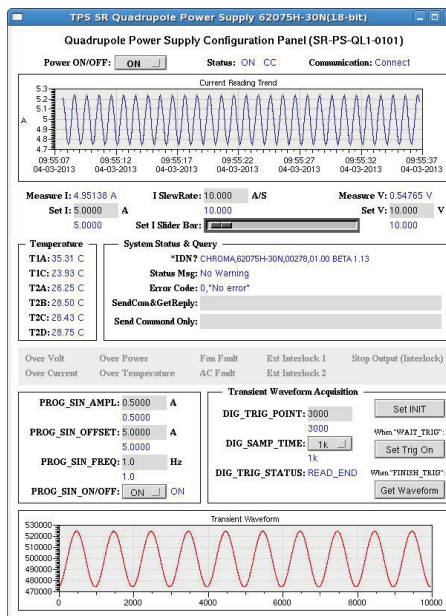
TPS SR Quadrupole Power Supply 62075H-30N(18-bit)

Quadrupole Power Supply Configuration Panel (SR-PS-QL1-0101)

Power ON/OFF: ON
Status: ON CC
Communication: Connect

Current Reading Trend

| 5.3 |
|---|
| 5.2 |
| 5.1 |
| 5 |
| 4.9 |
| 4.8 |
| 4.7 |

A

09:55:07 04-03-2013
09:55:12 04-03-2013
09:55:17 04-03-2013
09:55:22 04-03-2013
09:55:27 04-03-2013
09:55:32 04-03-2013
09:55:37 04-03-2013

Measure I: 4.95138 A
I SlewRate: 10.000 A/S
10.000
Measure V: 0.54765 V
Set I: 5.0000 A
5.0000
Set I Slider Bar:
Set V: 10.000 V
10.000

Temperature
T1A: 35.31 C
T1C: 23.93 C
T2A: 26.25 C
T2B: 28.50 C
T2C: 26.43 C
T2D: 28.75 C

System Status & Query
*IDN? CHROMA,62075H-30N,00278,01.00 BETA 1.13
Status Msg: No Warning
Error Code: 0,"No error"
SendCom&GetReply:
Send Commond Only:

Over Volt
Over Current
Over Power
Over Temperature
Fan Fault
AC Fault
Ext Interlock 1
Ext Interlock 2
Stop Output (Interlock)

PROG_SIN_AMPL: 0.5000 A
0.5000
PROG_SIN_OFFSET: 5.0000 A
5.0000
PROG_SIN_FREQ: 1.0 Hz
1.0
PROG_SIN_ON/OFF: ON ON

Transient Waveform Acquisition
DIG_TRIG_POINT: 3000
3000
DIG_SAMP_TIME: 1k
1k
DIG_TRIG_STATUS: READ_END
Set INIT
When "WAIT_TRIG":
Set Trig On
When "FINISH_TRIG":
Get Waveform

Transient Waveform
530000
520000
510000
500000
490000
480000
470000
0
2000
4000
6000
8000
10000